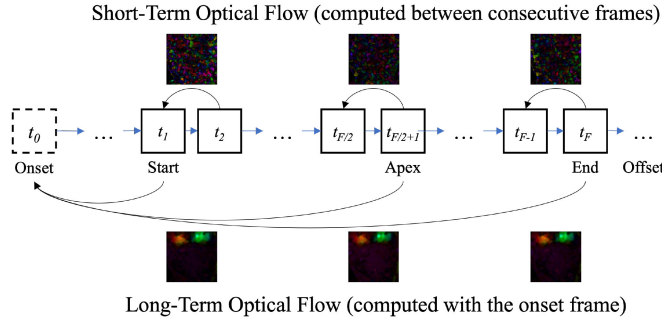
Short-Term Optical Flow (computed between consecutive frames)

$t_0$ … $t_1$ $t_2$ … $t_{F/2}$ $t_{F/2+1}$ … $t_{F-1}$ $t_F$ …

Onset Start Apex End Offset

Long-Term Optical Flow (computed with the onset frame)